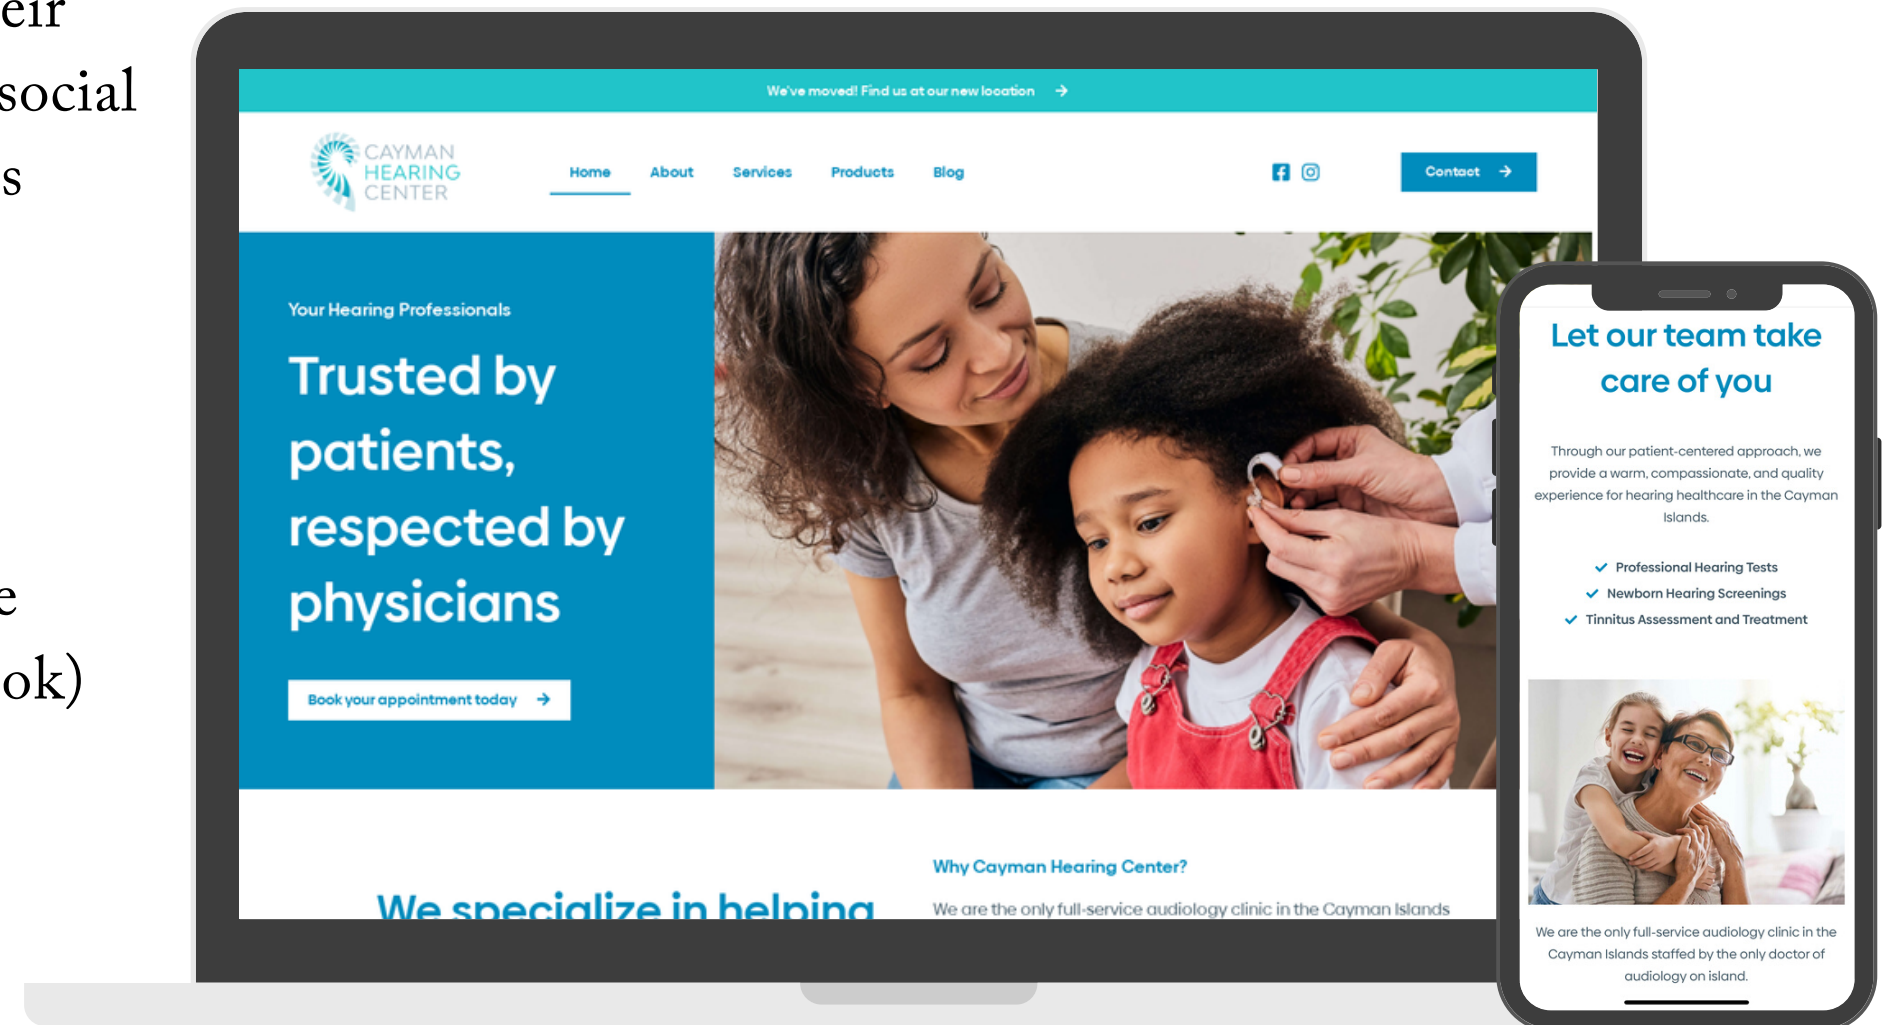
eir
social
s

e
ok)

We've moved! Find us at our new location →

CAYMAN HEARING CENTER

Home About Services Products Blog

Contact →

Your Hearing Professionals

Trusted by patients, respected by physicians

Book your appointment today →

Why Cayman Hearing Center?

We specialize in helping

We are the only full-service audiology clinic in the Cayman Islands

Let our team take care of you

Through our patient-centered approach, we provide a warm, compassionate, and quality experience for hearing healthcare in the Cayman Islands.

✓ Professional Hearing Tests
✓ Newborn Hearing Screenings
✓ Tinnitus Assessment and Treatment

We are the only full-service audiology clinic in the Cayman Islands staffed by the only doctor of audiology on island.